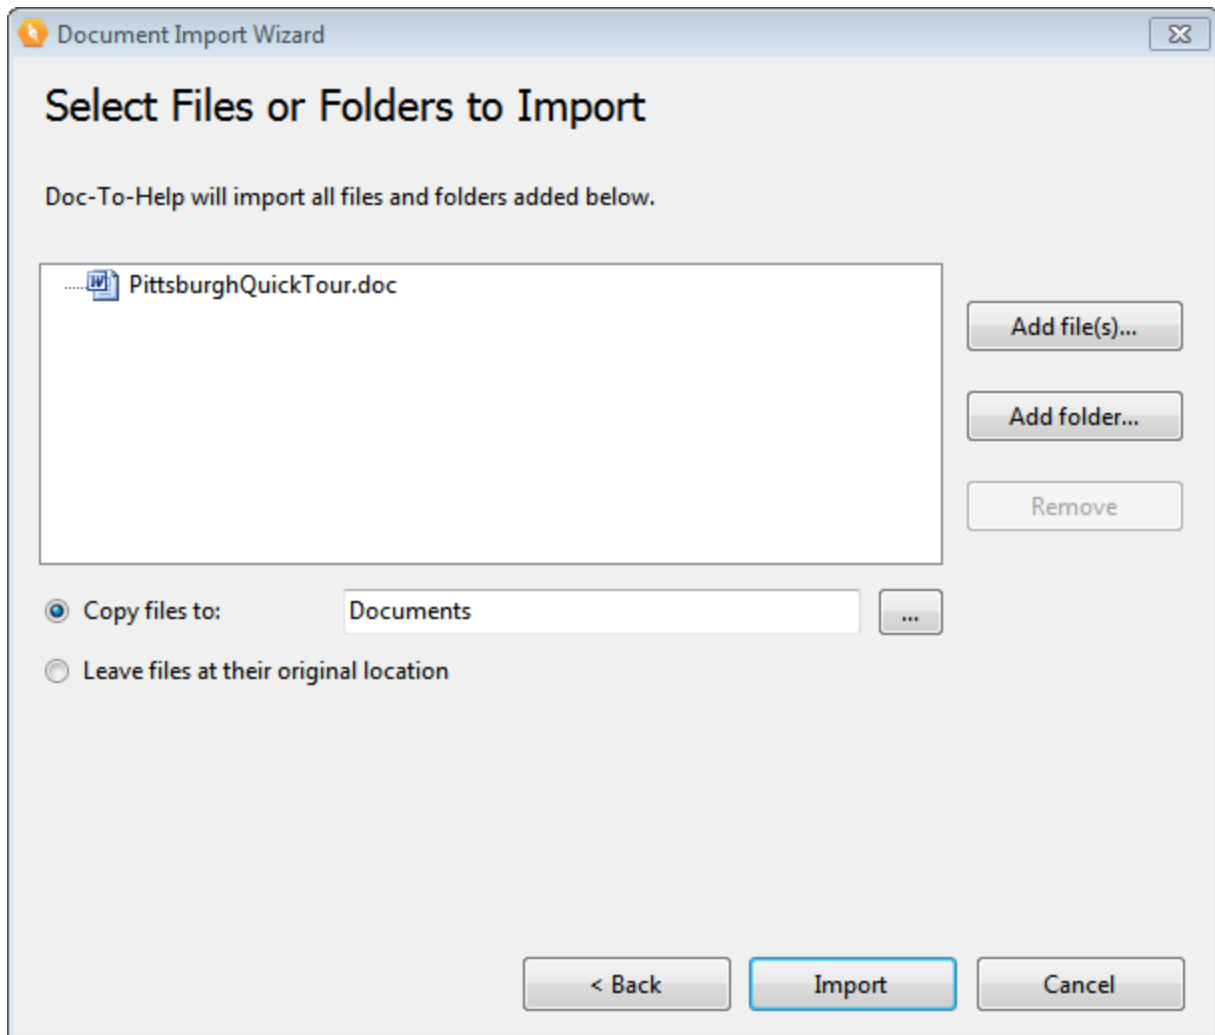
Document Import Wizard

Select Files or Folders to Import

Doc-To-Help will import all files and folders added below.

PittsburghQuickTour.doc

Add file(s)...

Add folder...

Remove

Copy files to:

Documents

...

Leave files at their original location

< Back

Import

Cancel